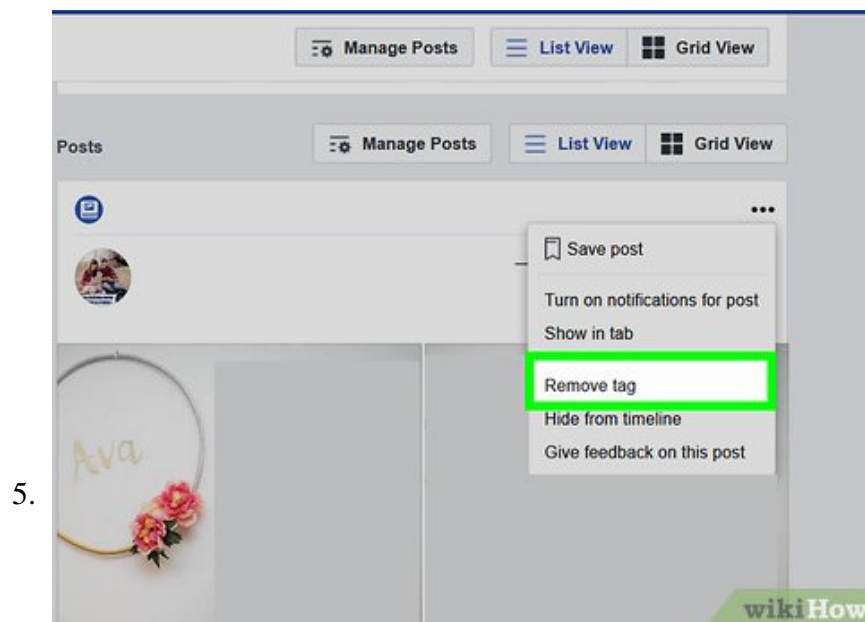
Manage Posts List View Grid View

Posts Manage Posts List View Grid View

•••

Save post

Turn on notifications for post

Show in tab

Remove tag

Hide from timeline

Give feedback on this post

Ava

5.

wikiHow